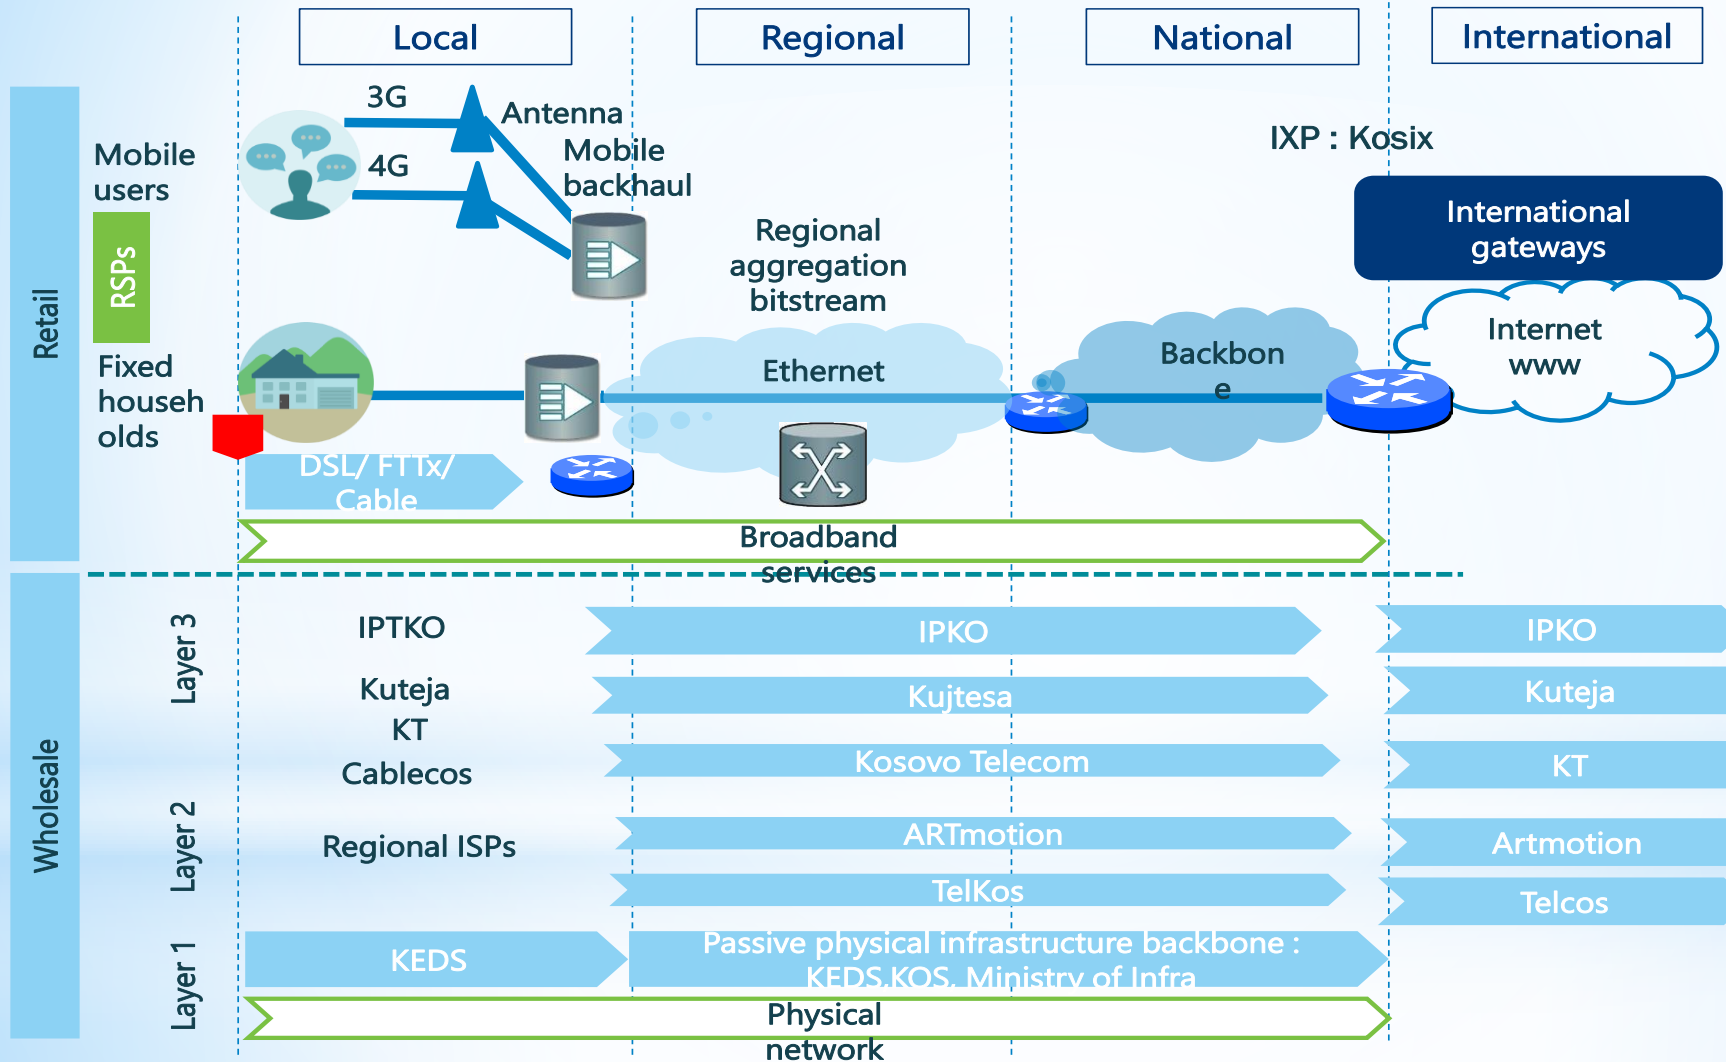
Local

Regional

National

International

Retail

Mobile users

RSPs

Fixed households

3G

4G

Antenna

Mobile backhaul

Regional aggregation bitstream

IXP : Kosix

International gateways

Internet www

Ethernet

Backbone

DSL/ FTTx/ Cable

Broadband services

Wholesale

Layer 3

Layer 2

Layer 1

IPTKO

Kuteja

KT

Cablecos

Regional ISPs

IPKO

Kujtesa

Kosovo Telecom

ARTmotion

TelKos

IPKO

Kuteja

KT

Artmotion

Telcos

KEDS

Passive physical infrastructure backbone : KEDS,KOS, Ministry of Infra

Physical network